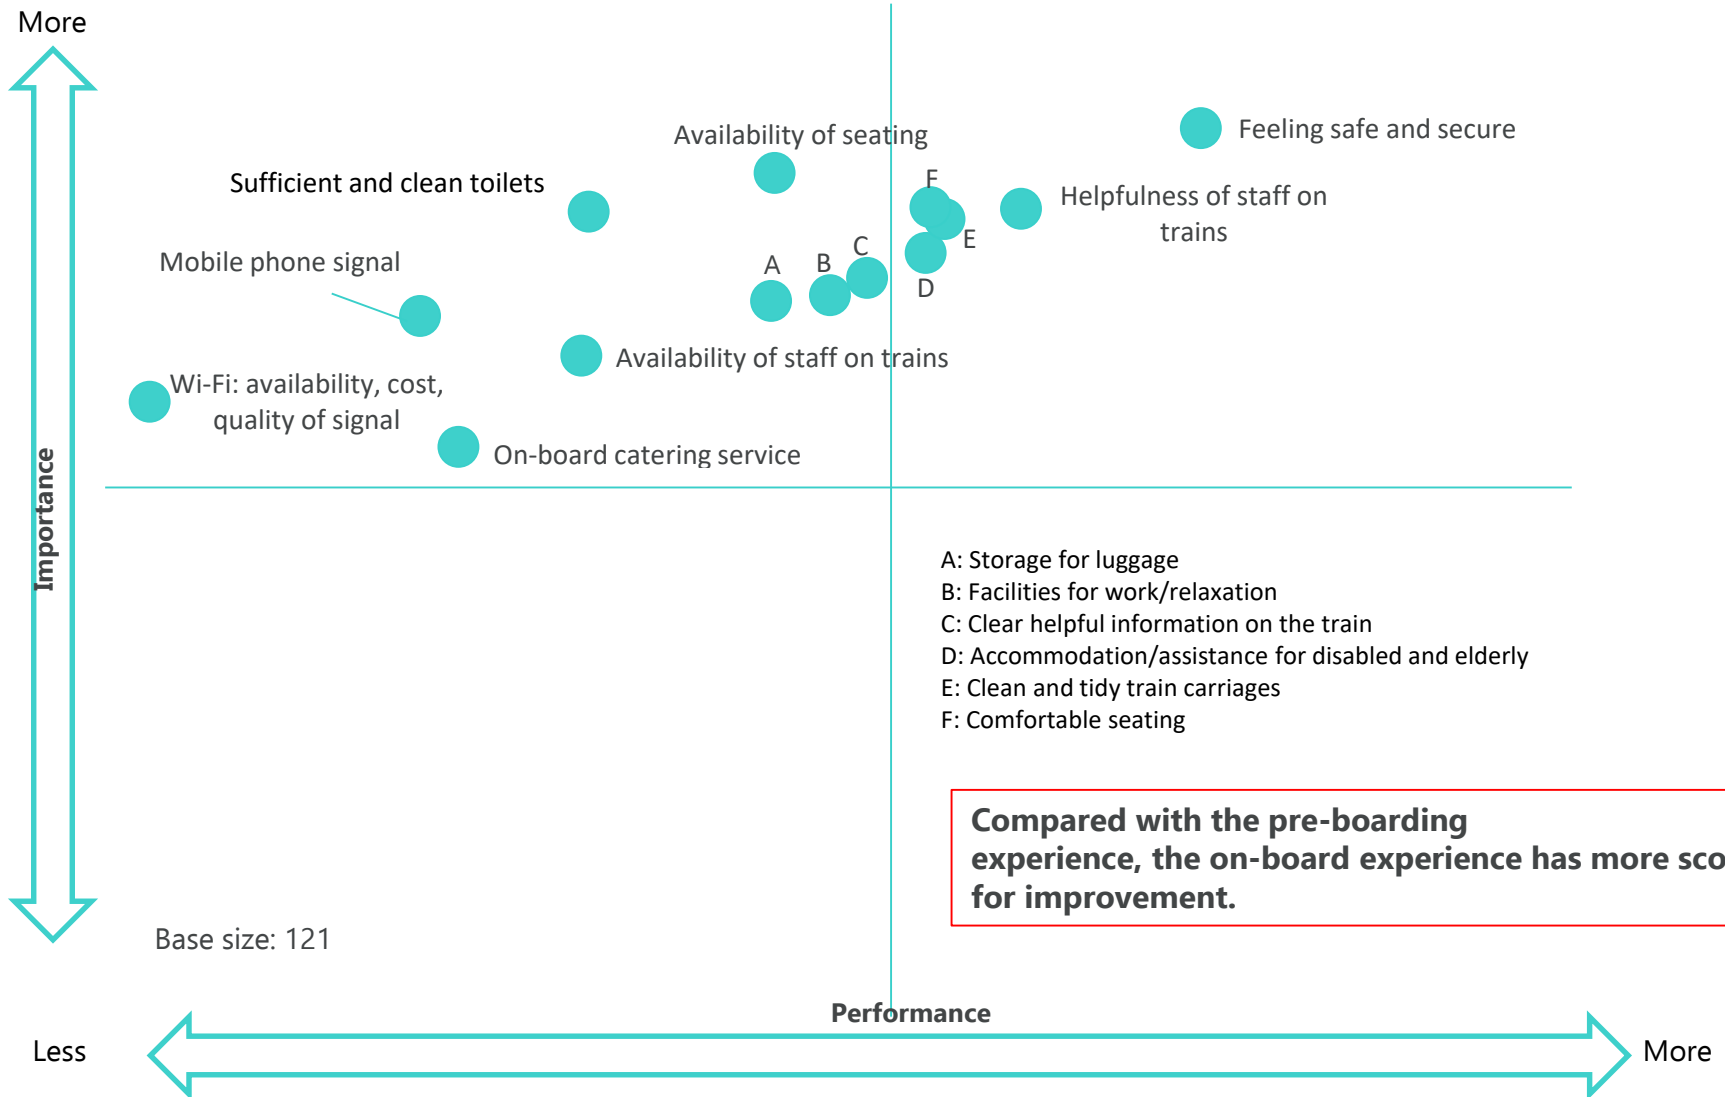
More

Availability of seating

Feeling safe and secure

Sufficient and clean toilets

F

Helpfulness of staff on trains

E

C

Mobile phone signal

A

B

D

Availability of staff on trains

Wi-Fi: availability, cost, quality of signal

On-board catering service

Importance

A: Storage for luggage
B: Facilities for work/relaxation
C: Clear helpful information on the train
D: Accommodation/assistance for disabled and elderly
E: Clean and tidy train carriages
F: Comfortable seating

Compared with the pre-boarding experience, the on-board experience has more sco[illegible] for improvement.

Base size: 121

Performance

Less

More